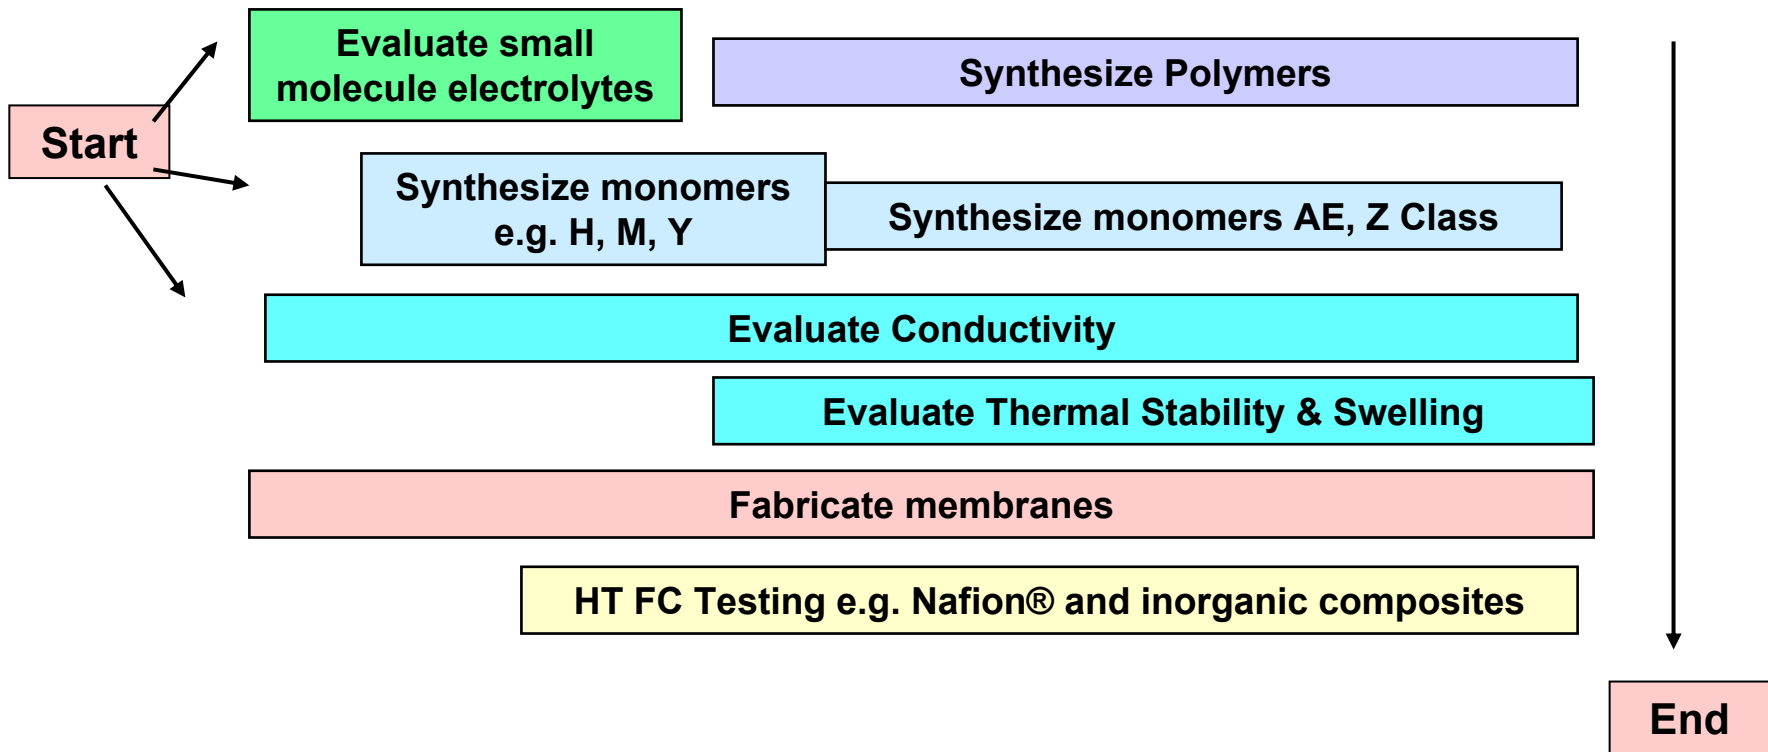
Start

Evaluate small molecule electrolytes

Synthesize Polymers

Synthesize monomers e.g. H, M, Y

Synthesize monomers AE, Z Class

Evaluate Conductivity

Evaluate Thermal Stability & Swelling

Fabricate membranes

HT FC Testing e.g. Nafion® and inorganic composites

End